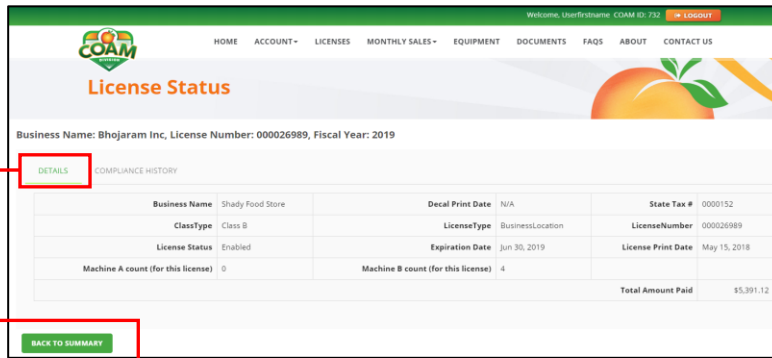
Welcome, Userfirstname COAM ID: 732 LOGOUT

COAM DIVISION

HOME ACCOUNT▾ LICENSES MONTHLY SALES▾ EQUIPMENT DOCUMENTS FAQS ABOUT CONTACT US

License Status

Business Name: Bhojaram Inc, License Number: 000026989, Fiscal Year: 2019

DETAILS COMPLIANCE HISTORY

| | | | | | |
|---|---|---|---|---|---|
| Business Name | Shady Food Store | Decal Print Date | N/A | State Tax # | 0000152 |
| ClassType | Class B | LicenseType | BusinessLocation | LicenseNumber | 000026989 |
| License Status | Enabled | Expiration Date | Jun 30, 2019 | License Print Date | May 15, 2018 |
| Machine A count (for this license) | 0 | Machine B count (for this license) | 4 | | |
| | | | | Total Amount Paid | $5,391.12 |

BACK TO SUMMARY